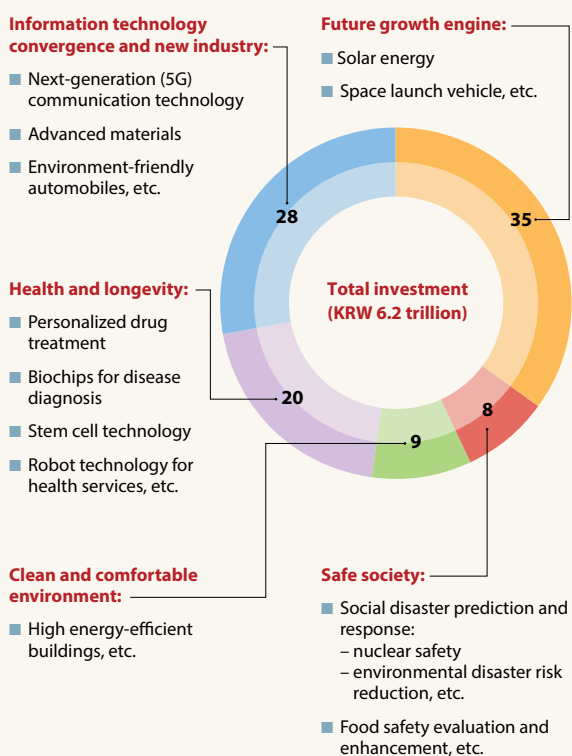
Information technology convergence and new industry:

Next-generation (5G) communication technology

Advanced materials

Environment-friendly automobiles, etc.

Future growth engine:

Solar energy

Space launch vehicle, etc.

28

35

Total investment (KRW 6.2 trillion)

Health and longevity:

Personalized drug treatment

Biochips for disease diagnosis

Stem cell technology

Robot technology for health services, etc.

20

8

9

Clean and comfortable environment:

High energy-efficient buildings, etc.

Safe society:

Social disaster prediction and response:
– nuclear safety
– environmental disaster risk reduction, etc.

Food safety evaluation and enhancement, etc.